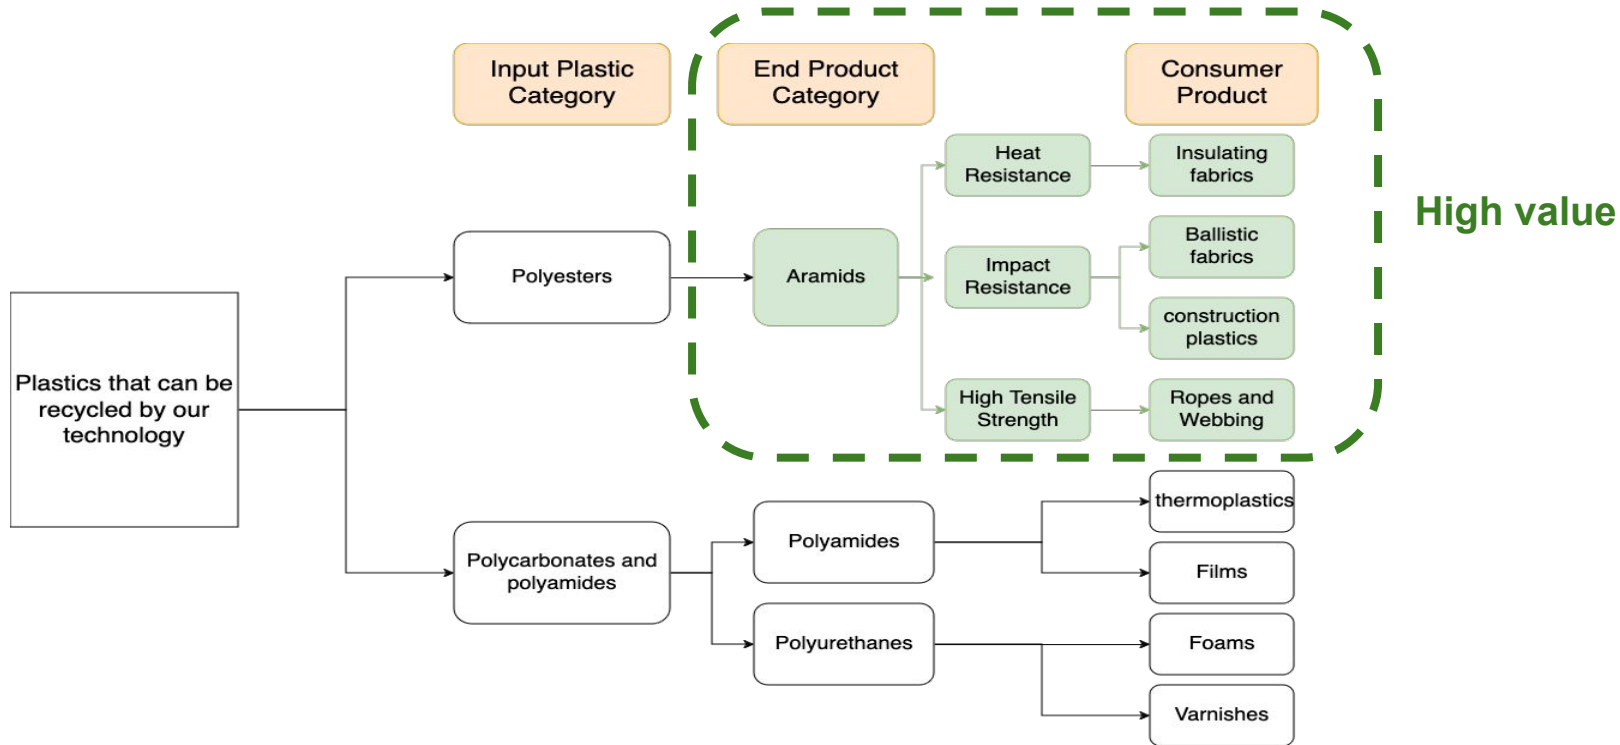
Input Plastic Category

End Product Category

Consumer Product

High value

Plastics that can be recycled by our technology

Polyesters

Aramids

Heat Resistance

Insulating fabrics

Impact Resistance

Ballistic fabrics

construction plastics

High Tensile Strength

Ropes and Webbing

Polycarbonates and polyamides

Polyamides

thermoplastics

Films

Polyurethanes

Foams

Varnishes